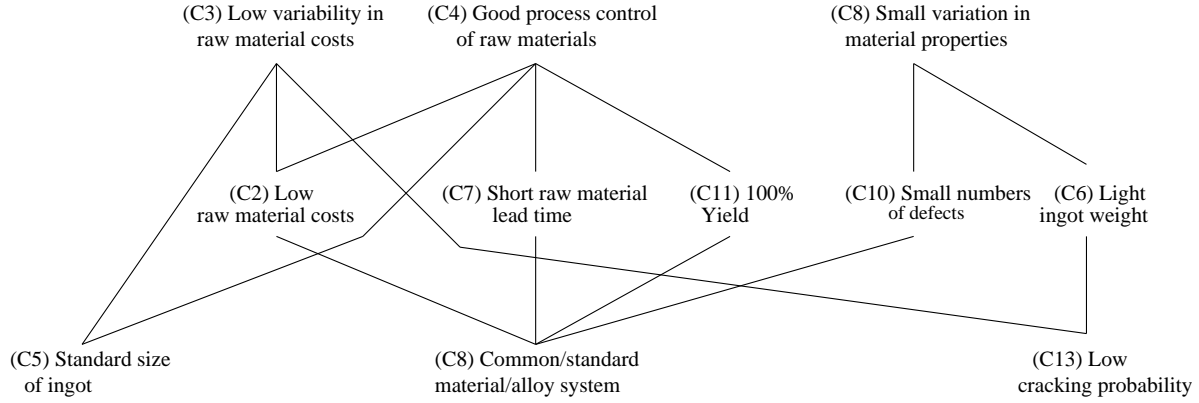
(C3) Low variability in raw material costs

(C4) Good process control of raw materials

(C8) Small variation in material properties

(C2) Low raw material costs

(C7) Short raw material lead time

(C11) 100% Yield

(C10) Small numbers of defects

(C6) Light ingot weight

(C5) Standard size of ingot

(C8) Common/standard material/alloy system

(C13) Low cracking probability